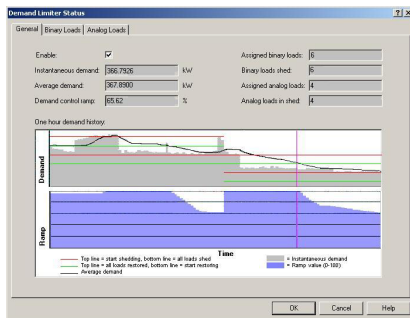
Demand Limiter Status

?|X

General | Binary Loads | Analog Loads

Enable: ☑

Instantaneous demand: 366.7926 kW

Average demand: 367.8900 kW

Demand control ramp: 65.62 %

Assigned binary loads: 6

Binary loads shed: 6

Assigned analog loads: 4

Analog loads in shed: 4

One hour demand history:

Demand

Ramp

Time

Top line = start shedding, bottom line = all loads shed

Top line = all loads restored, bottom line = start restoring

Average demand

= Instantaneous demand

= Ramp value (0-100)

OK Cancel Help